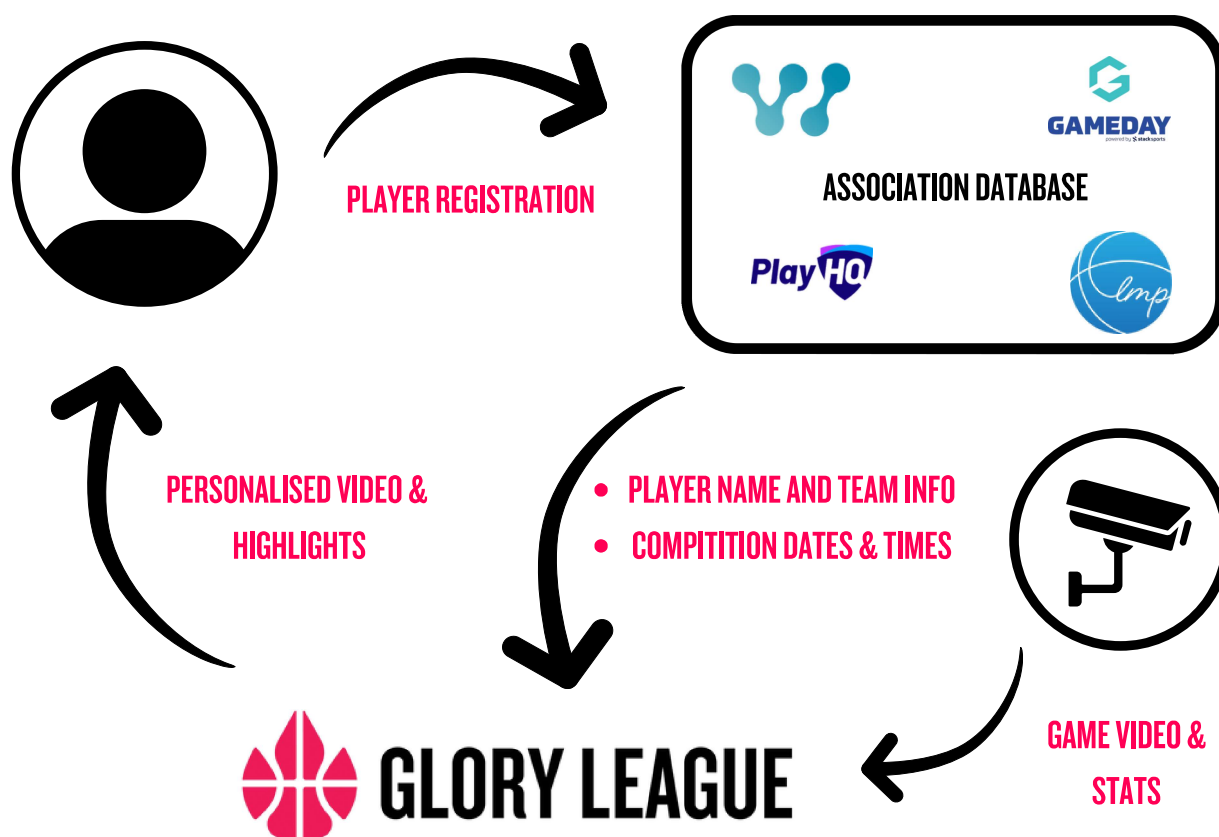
PLAYER REGISTRATION

GAMEDAY
powered by stacksports

ASSOCIATION DATABASE

PlayHQ

lmp

PERSONALISED VIDEO & HIGHLIGHTS

• PLAYER NAME AND TEAM INFO
• COMPITITION DATES & TIMES

GAME VIDEO & STATS

GLORY LEAGUE